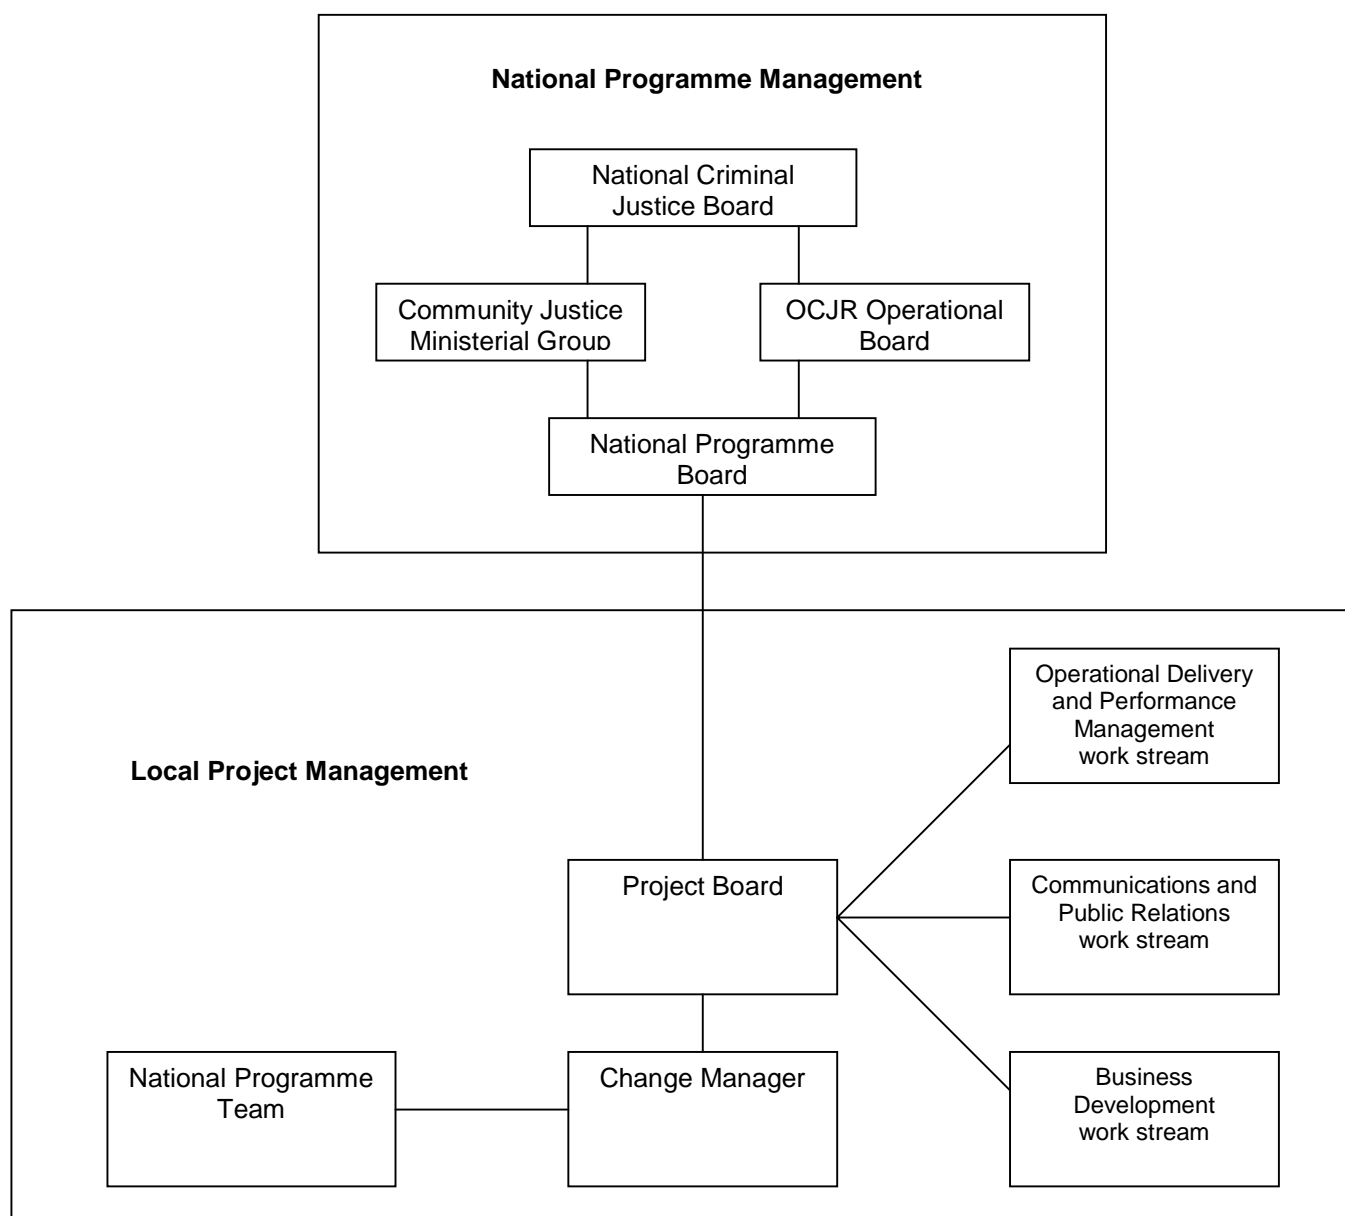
National Programme Management

National Criminal Justice Board

Community Justice Ministerial Group

OCJR Operational Board

National Programme Board

Local Project Management

Operational Delivery and Performance Management work stream

Project Board

Communications and Public Relations work stream

Business Development work stream

National Programme Team

Change Manager